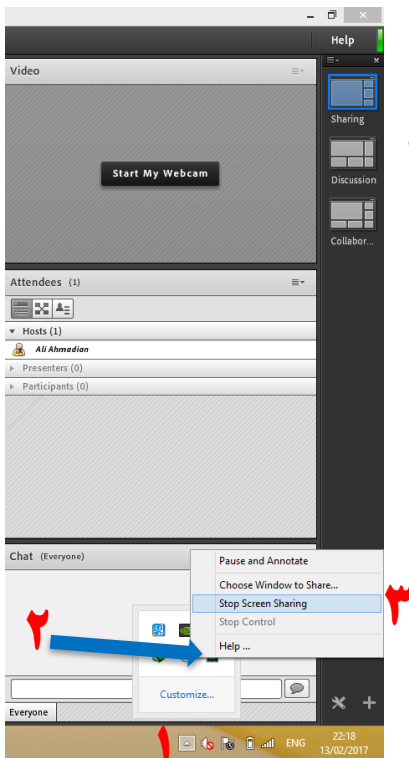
Help

Video

Start My Webcam

Sharing

Discussion

Collabor...

Attendees (1)

Hosts (1)

Ali Ahmedian

Presenters (0)

Participants (0)

Chat (Everyone)

Pause and Annotate

Choose Window to Share...

Stop Screen Sharing

Stop Control

Help ...

٢

٣

Customize...

Everyone

١

ENG

22:18
13/02/2017